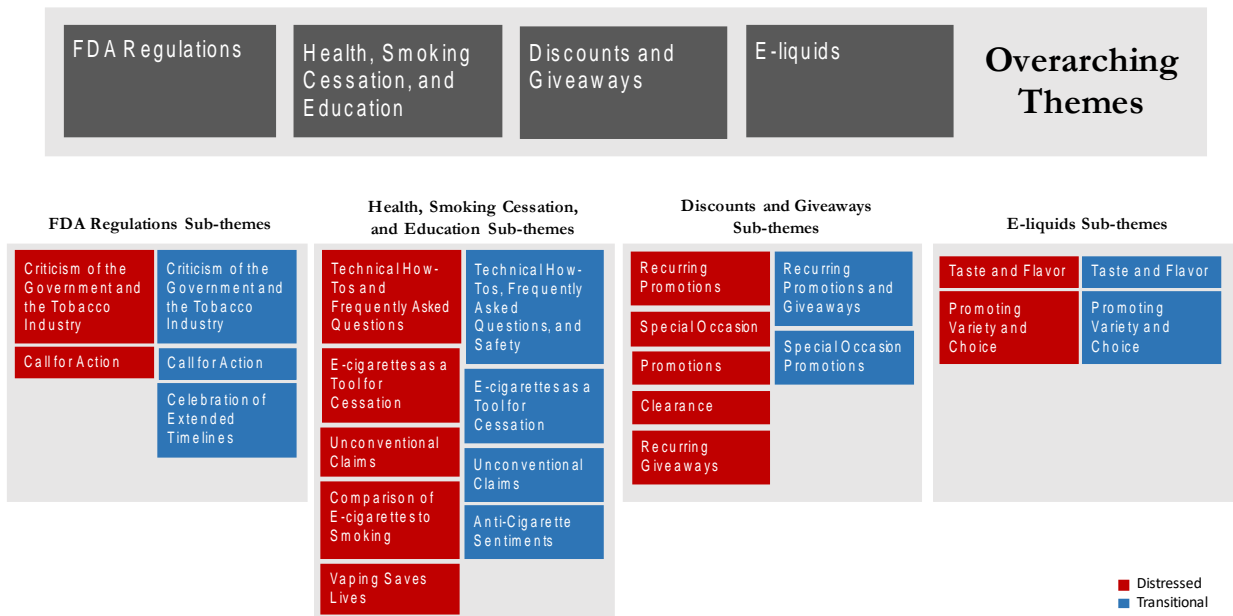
FDA Regulations

Health, Smoking Cessation, and Education

Discounts and Giveaways

E-liquids

Overarching Themes

FDA Regulations Sub-themes

Criticism of the Government and the Tobacco Industry

Call for Action

Criticism of the Government and the Tobacco Industry

Call for Action

Celebration of Extended Timelines

Health, Smoking Cessation, and Education Sub-themes

Technical How-Tos and Frequently Asked Questions

E-cigarettes as a Tool for Cessation

Unconventional Claims

Comparison of E-cigarettes to Smoking

Vaping Saves Lives

Technical How-Tos, Frequently Asked Questions, and Safety

E-cigarettes as a Tool for Cessation

Unconventional Claims

Anti-Cigarette Sentiments

Discounts and Giveaways Sub-themes

Recurring Promotions

Special Occasion

Promotions

Clearance

Recurring Giveaways

Recurring Promotions and Giveaways

Special Occasion Promotions

E-liquids Sub-themes

Taste and Flavor

Promoting Variety and Choice

Taste and Flavor

Promoting Variety and Choice

Distressed
Transitional